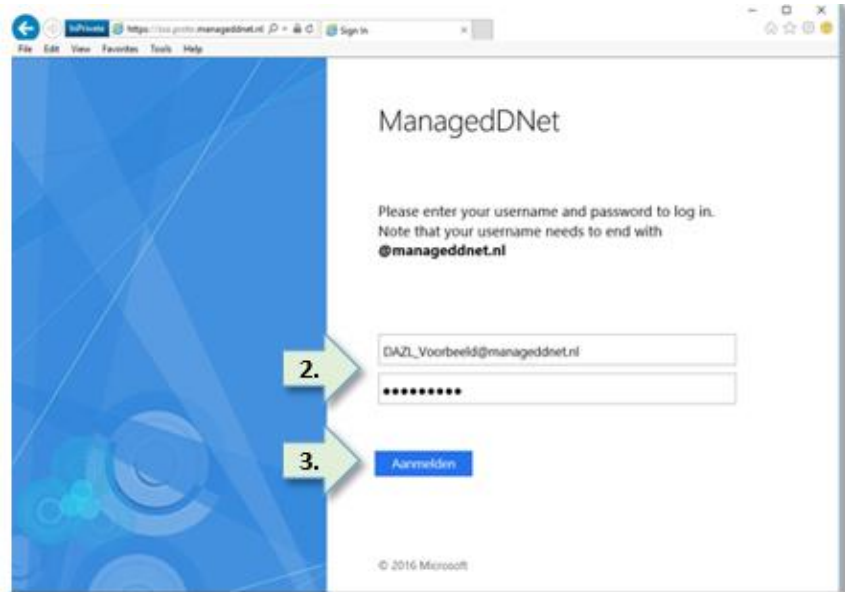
InPrivate https://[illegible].manageddnet.nl Sign In

File Edit View Favorites Tools Help

ManagedDNet

Please enter your username and password to log in. Note that your username needs to end with **@manageddnet.nl**

2.

DAZL_Voorbeeld@manageddnet.nl

•••••••••

3.

Aanmelden

© 2016 Microsoft